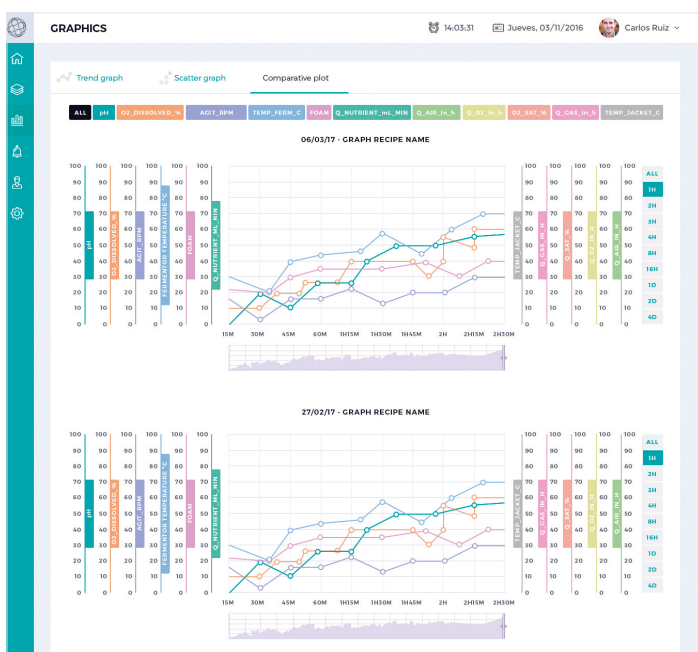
GRAPHICS

14:03:31 Jueves, 03/11/2016 Carlos Ruiz

Trend graph Scatter graph Comparative plot

ALL pH O2_DISSOLVED_% AGIT_RPM TEMP_FERM_C FOAM Q_NUTRIENT_mL_MIN Q_AIR_l_h Q_O2_l_h O2_SAT_% Q_GAS_l_h TEMP_JACKET_C

06/03/17 - GRAPH RECIPE NAME

100 90 80 70 60 50 40 30 20 10 0

pH O2_DISSOLVED_% AGIT_RPM FERMENTOR TEMPERATURE °C FOAM Q_NUTRIENT_ML_MIN

TEMP_JACKET_C Q_GAS_l_h Q_SAT_% Q_O2_l_h Q_AIR_l_h

15M 30M 45M 60M 1H15M 1H30M 1H45M 2H 2H15M 2H30M

ALL 1H 2H 3H 4H 8H 16H 1D 2D 4D

27/02/17 - GRAPH RECIPE NAME

100 90 80 70 60 50 40 30 20 10 0

pH O2_DISSOLVED_% AGIT_RPM FERMENTOR TEMPERATURE °C FOAM Q_NUTRIENT_ML_MIN

TEMP_JACKET_C Q_GAS_l_h Q_SAT_% Q_O2_l_h Q_AIR_l_h

15M 30M 45M 60M 1H15M 1H30M 1H45M 2H 2H15M 2H30M

ALL 1H 2H 3H 4H 8H 16H 1D 2D 4D